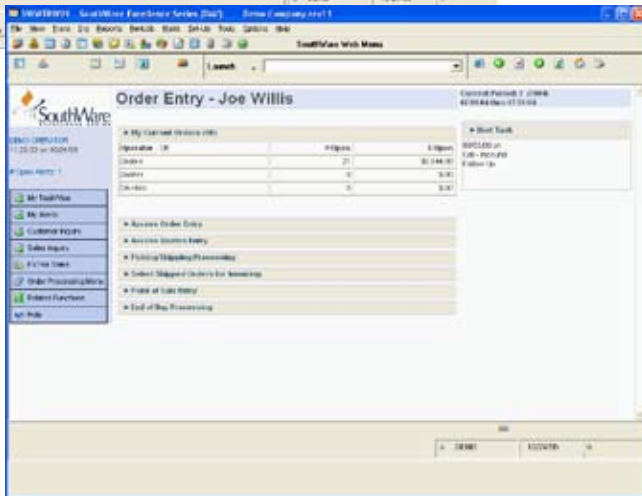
SouthWare Excellence Series [DAT] Demo Company.excl1

File View Tools Etc Reports Rebuild Batch Set-Up Tools Options Help

SouthWare Web Menu

Launch

SouthWare

DEMO OPERATOR
11:25:00 on 6/26/08

Open Alerts: 1

My SouthWare
My Alerts
Customer Inquiry
Sales Inquiry
Fix the Sales
Order Processing Menu
Related Functions
Help

Order Entry - Joe Willis

Current Period: 7 /2008
6/26/08 Mon 07:55:59

My Current Orders Info

| Operator JW | # Open | $ Open |
|---|---|---|
| Orders | 21 | $1,144.00 |
| Quotes | 0 | $.00 |
| Credits | 0 | $.00 |

Next Task

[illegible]
Call - Record
Follow Up

Access Order Entry
Access Quotes Entry
Picking/Shipping Processing
Select Shipped Orders for Invoicing
Point of Sale Entry
End of Day Processing

DEMO 6/26/08